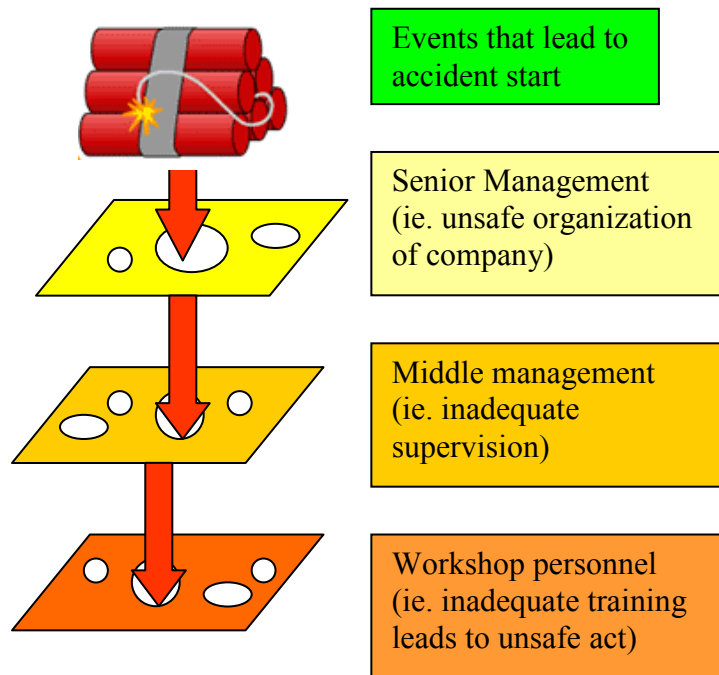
Events that lead to accident start

Senior Management (ie. unsafe organization of company)

Middle management (ie. inadequate supervision)

Workshop personnel (ie. inadequate training leads to unsafe act)